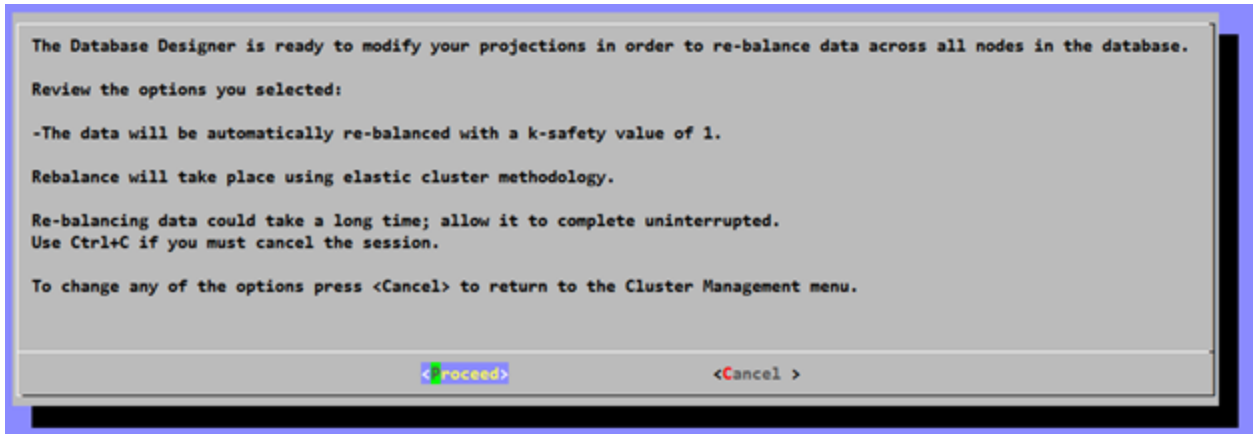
The Database Designer is ready to modify your projections in order to re-balance data across all nodes in the database.

Review the options you selected:

-The data will be automatically re-balanced with a k-safety value of 1.

Rebalance will take place using elastic cluster methodology.

Re-balancing data could take a long time; allow it to complete uninterrupted.
Use Ctrl+C if you must cancel the session.

To change any of the options press <Cancel> to return to the Cluster Management menu.

<Proceed>

<Cancel >